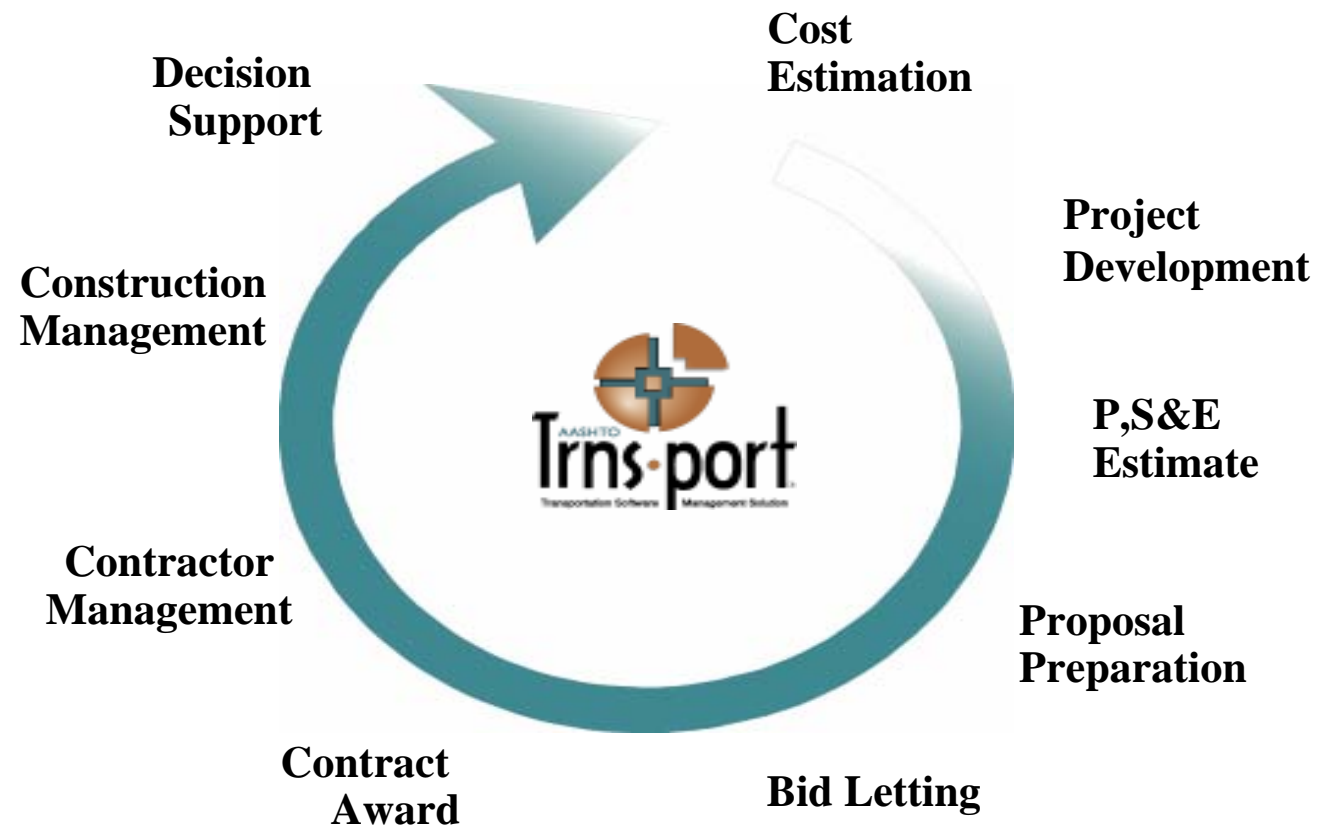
Decision Support

Cost Estimation

Project Development

P,S&E Estimate

Proposal Preparation

Bid Letting

Contract Award

Contractor Management

Construction Management

AASHTO
Trns·port
Transportation Software Management Solution